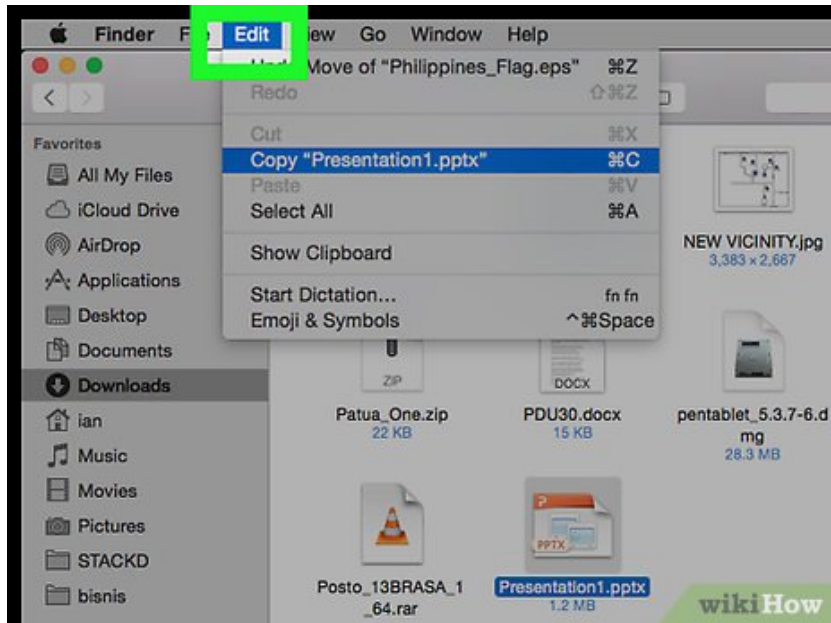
Finder F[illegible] Edit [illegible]iew Go Window Help

Und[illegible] Move of "Philippines_Flag.eps" ⌘Z
Redo ⇧⌘Z
Cut ⌘X
Copy "Presentation1.pptx" ⌘C
Paste ⌘V
Select All ⌘A
Show Clipboard
Start Dictation... fn fn
Emoji & Symbols ^⌘Space

Favorites
All My Files
iCloud Drive
AirDrop
Applications
Desktop
Documents
Downloads
ian
Music
Movies
Pictures
STACKD
bisnis

NEW VICINITY.jpg
3,383 × 2,667

ZIP
Patua_One.zip
22 KB

DOCX
PDU30.docx
15 KB

pentablet_5.3.7-6.dmg
28.3 MB

Posto_13BRASA_1_64.rar

PPTX
Presentation1.pptx
1.2 MB

wikiHow